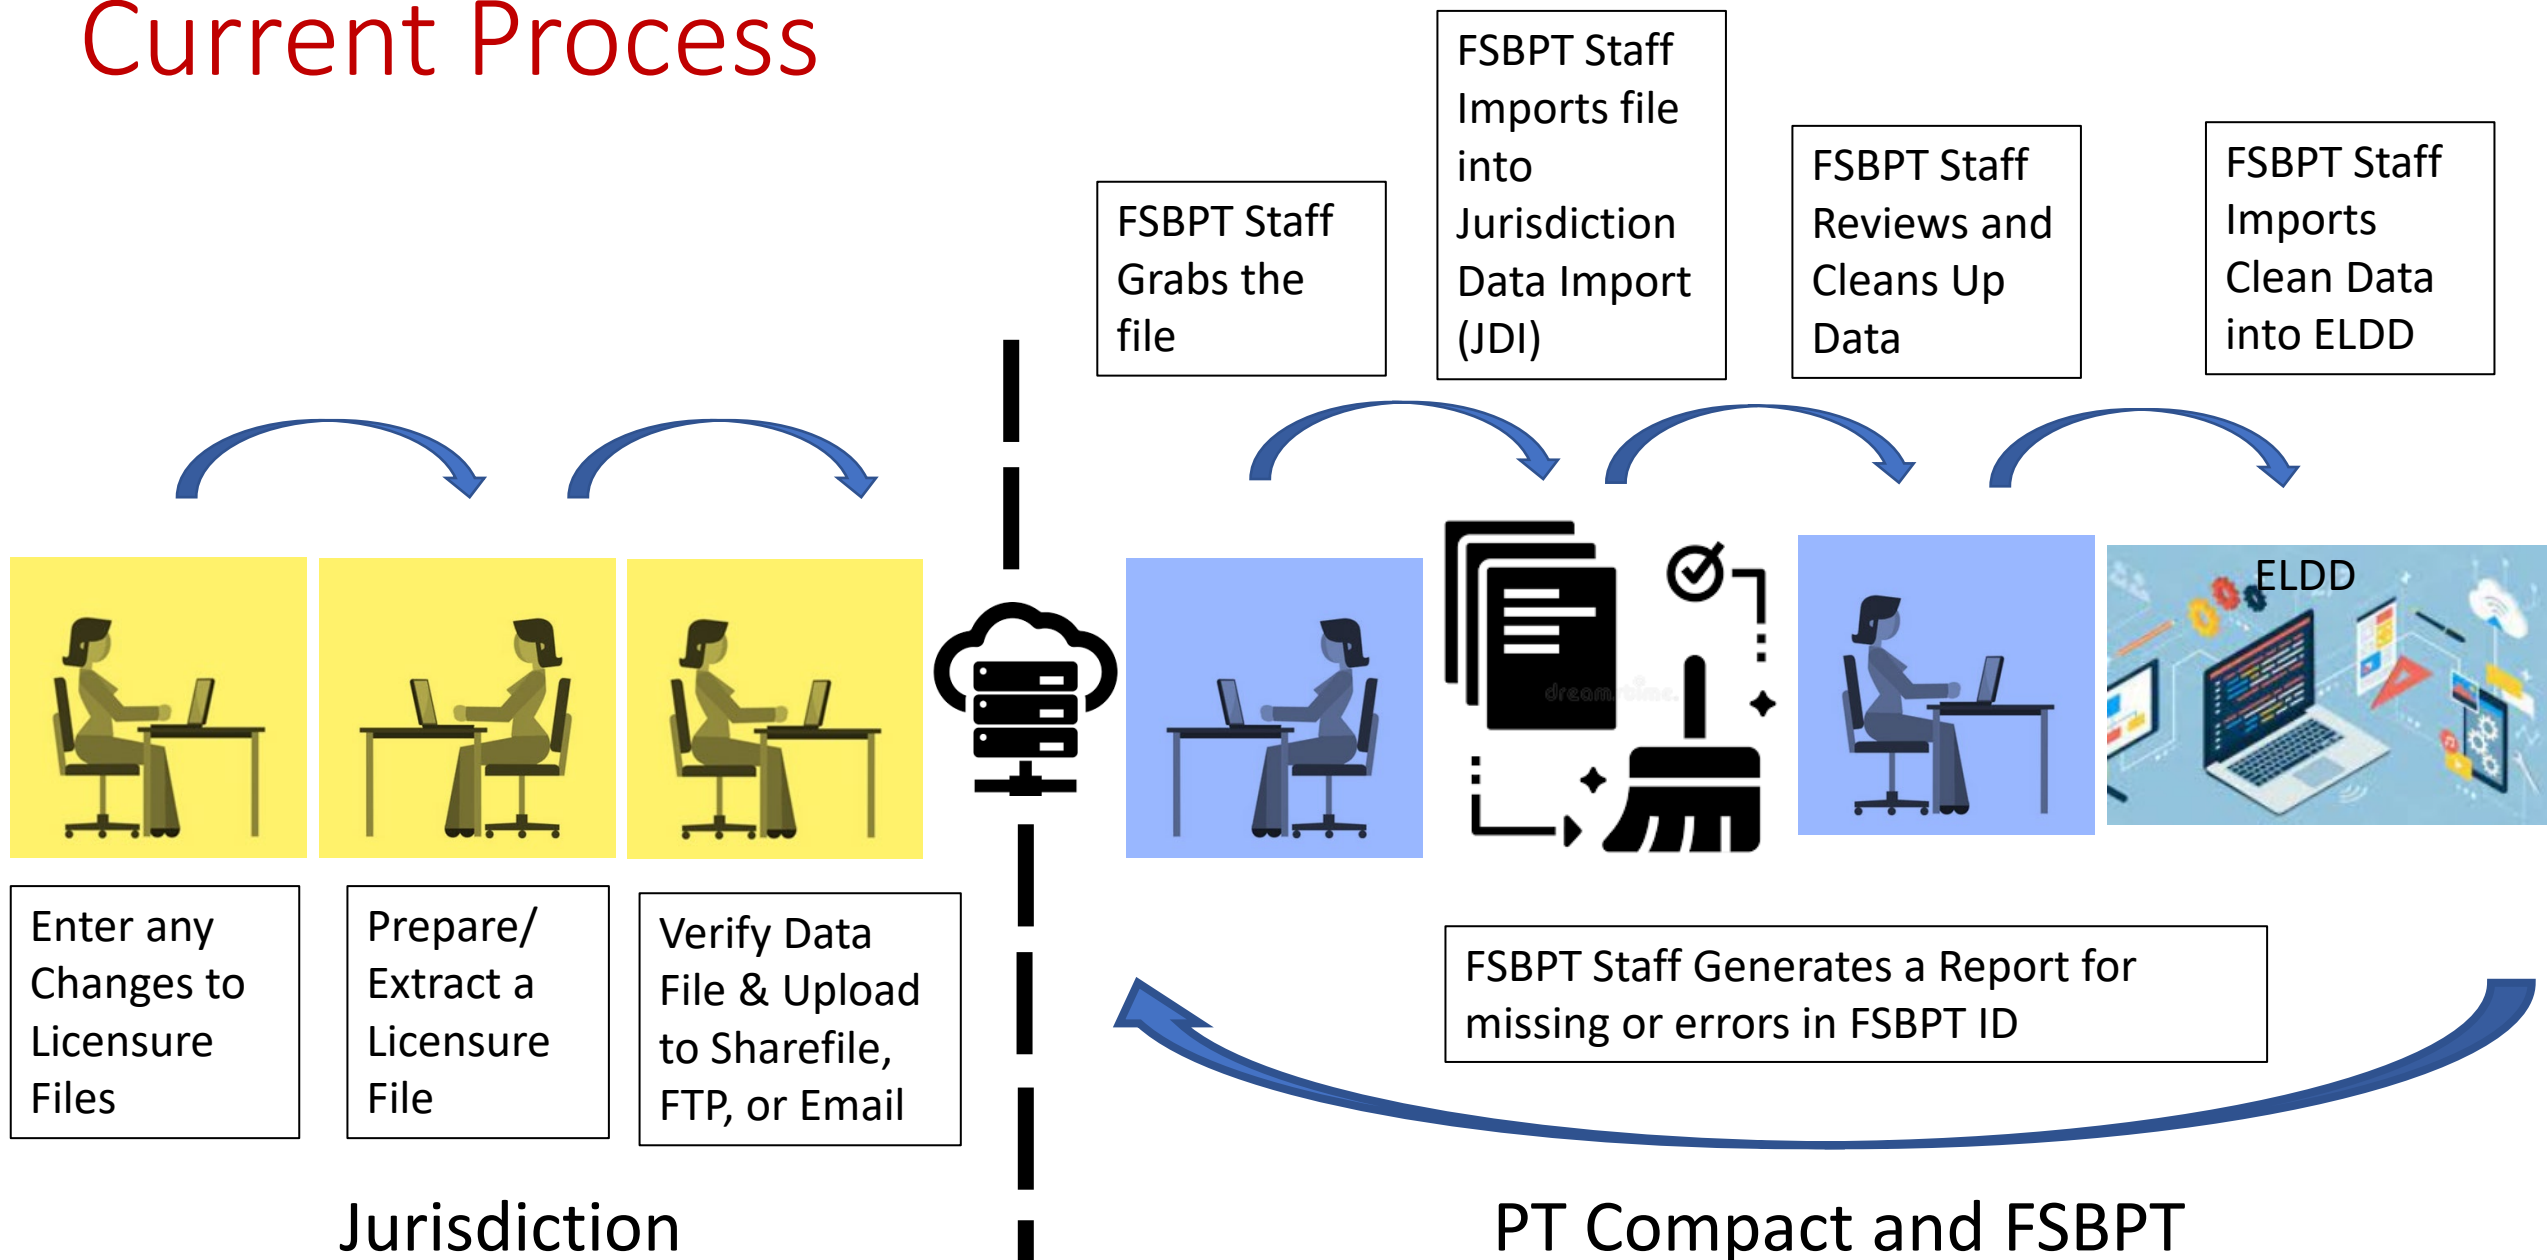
Current Process

FSBPT Staff Grabs the file

FSBPT Staff Imports file into Jurisdiction Data Import (JDI)

FSBPT Staff Reviews and Cleans Up Data

FSBPT Staff Imports Clean Data into ELDD

ELDD

dreamstime

Enter any Changes to Licensure Files

Prepare/ Extract a Licensure File

Verify Data File & Upload to Sharefile, FTP, or Email

FSBPT Staff Generates a Report for missing or errors in FSBPT ID

Jurisdiction

PT Compact and FSBPT